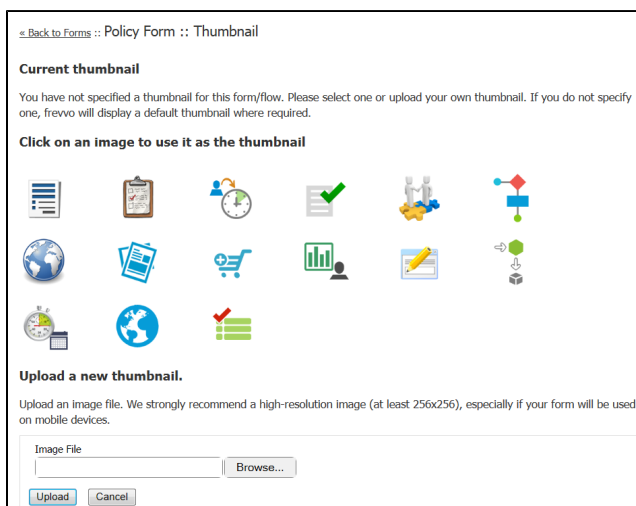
« Back to Forms :: Policy Form :: Thumbnail

Current thumbnail

You have not specified a thumbnail for this form/flow. Please select one or upload your own thumbnail. If you do not specify one, frevvo will display a default thumbnail where required.

Click on an image to use it as the thumbnail

Upload a new thumbnail.

Upload an image file. We strongly recommend a high-resolution image (at least 256x256), especially if your form will be used on mobile devices.

Image File

Browse...

Upload Cancel